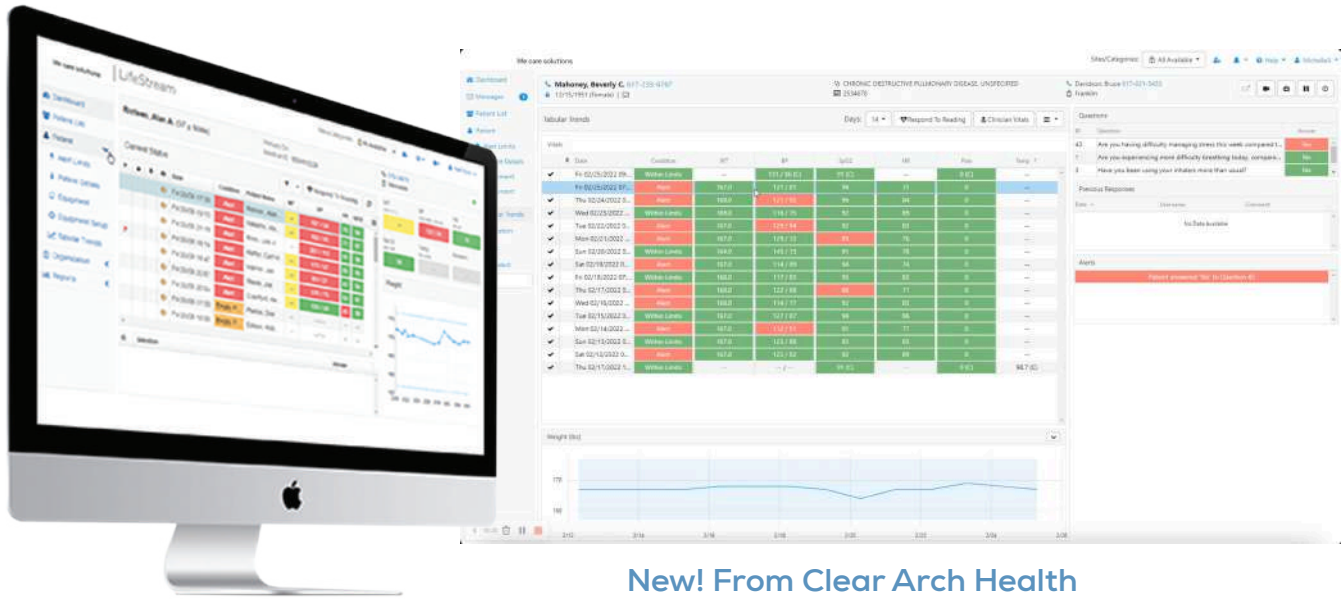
LifeStream

Dashboard
Patient List
Patient
Alert Limits
Patient Details
Equipment
Equipment Setup
Tabular Trends
Organization
Reports

General Status

life care solutions

Sites/Categories: All Available

Dashboard
Messages
Patient List
Patient

Mahoney, Beverly C. 617-235-8767
12/15/1951 (Female)

CHRONIC OBSTRUCTIVE PULMONARY DISEASE, UNSPECIFIED
2534679

Davidson, Bruce 617-851-3455
Franklin

Tabular Trends

Days: 14 | Respond To Reading | Clinician Vitals

Vitals

| | Date | Condition | WT | BP | SpO2 | HR | Pain | Temp |
|---|---|---|---|---|---|---|---|---|
| ✔ | Fri 02/25/2022 09... | Within Limits | -- | 131 / 95 (C) | 99 (C) | -- | 0 (C) | -- |
| | Fri 02/25/2022 07... | Alert | 167.0 | 121 / 81 | 96 | 71 | 0 | -- |
| ✔ | Thu 02/24/2022 0... | Alert | 169.0 | 121 / 93 | 99 | 84 | 0 | -- |
| ✔ | Wed 02/23/2022 ... | Within Limits | 169.0 | 114 / 75 | 92 | 89 | 0 | -- |
| ✔ | Tue 02/22/2022 0... | Alert | 167.0 | 123 / 94 | 92 | 83 | 0 | -- |
| ✔ | Mon 02/21/2022 ... | Alert | 167.0 | 129 / 72 | 93 | 76 | 0 | -- |
| ✔ | Sun 02/20/2022 0... | Within Limits | 164.0 | 145 / 71 | 91 | 78 | 0 | -- |
| ✔ | Sat 02/19/2022 0... | Alert | 167.0 | 114 / 89 | 94 | 74 | 0 | -- |
| ✔ | Fri 02/18/2022 07... | Within Limits | 168.0 | 117 / 81 | 95 | 83 | 0 | -- |
| ✔ | Thu 02/17/2022 0... | Alert | 168.0 | 122 / 88 | 88 | 71 | 0 | -- |
| ✔ | Wed 02/16/2022 ... | Within Limits | 168.0 | 114 / 77 | 92 | 82 | 0 | -- |
| ✔ | Tue 02/15/2022 0... | Within Limits | 167.0 | 127 / 87 | 99 | 86 | 0 | -- |
| ✔ | Mon 02/14/2022 ... | Alert | 167.0 | 112 / 51 | 91 | 77 | 0 | -- |
| ✔ | Sun 02/13/2022 0... | Alert | 167.0 | 123 / 88 | 93 | 83 | 0 | -- |
| ✔ | Sat 02/12/2022 0... | Alert | 167.0 | 123 / 82 | 92 | 89 | 0 | -- |
| ✔ | Thu 02/17/2022 1... | Within Limits | -- | -- / -- | 99 (C) | -- | 0 (C) | 98.7 (C) |

Weight (lbs)

Questions

| # | Question | Answer |
|---|---|---|
| 43 | Are you having difficulty managing stress this week compared t... | Yes |
| 7 | Are you experiencing more difficulty breathing today, compare... | No |
| 3 | Have you been using your inhalers more than usual? | No |

Previous Responses

No Data Available

Alerts

Patient answered 'Yes' to Question 43

New! From Clear Arch Health